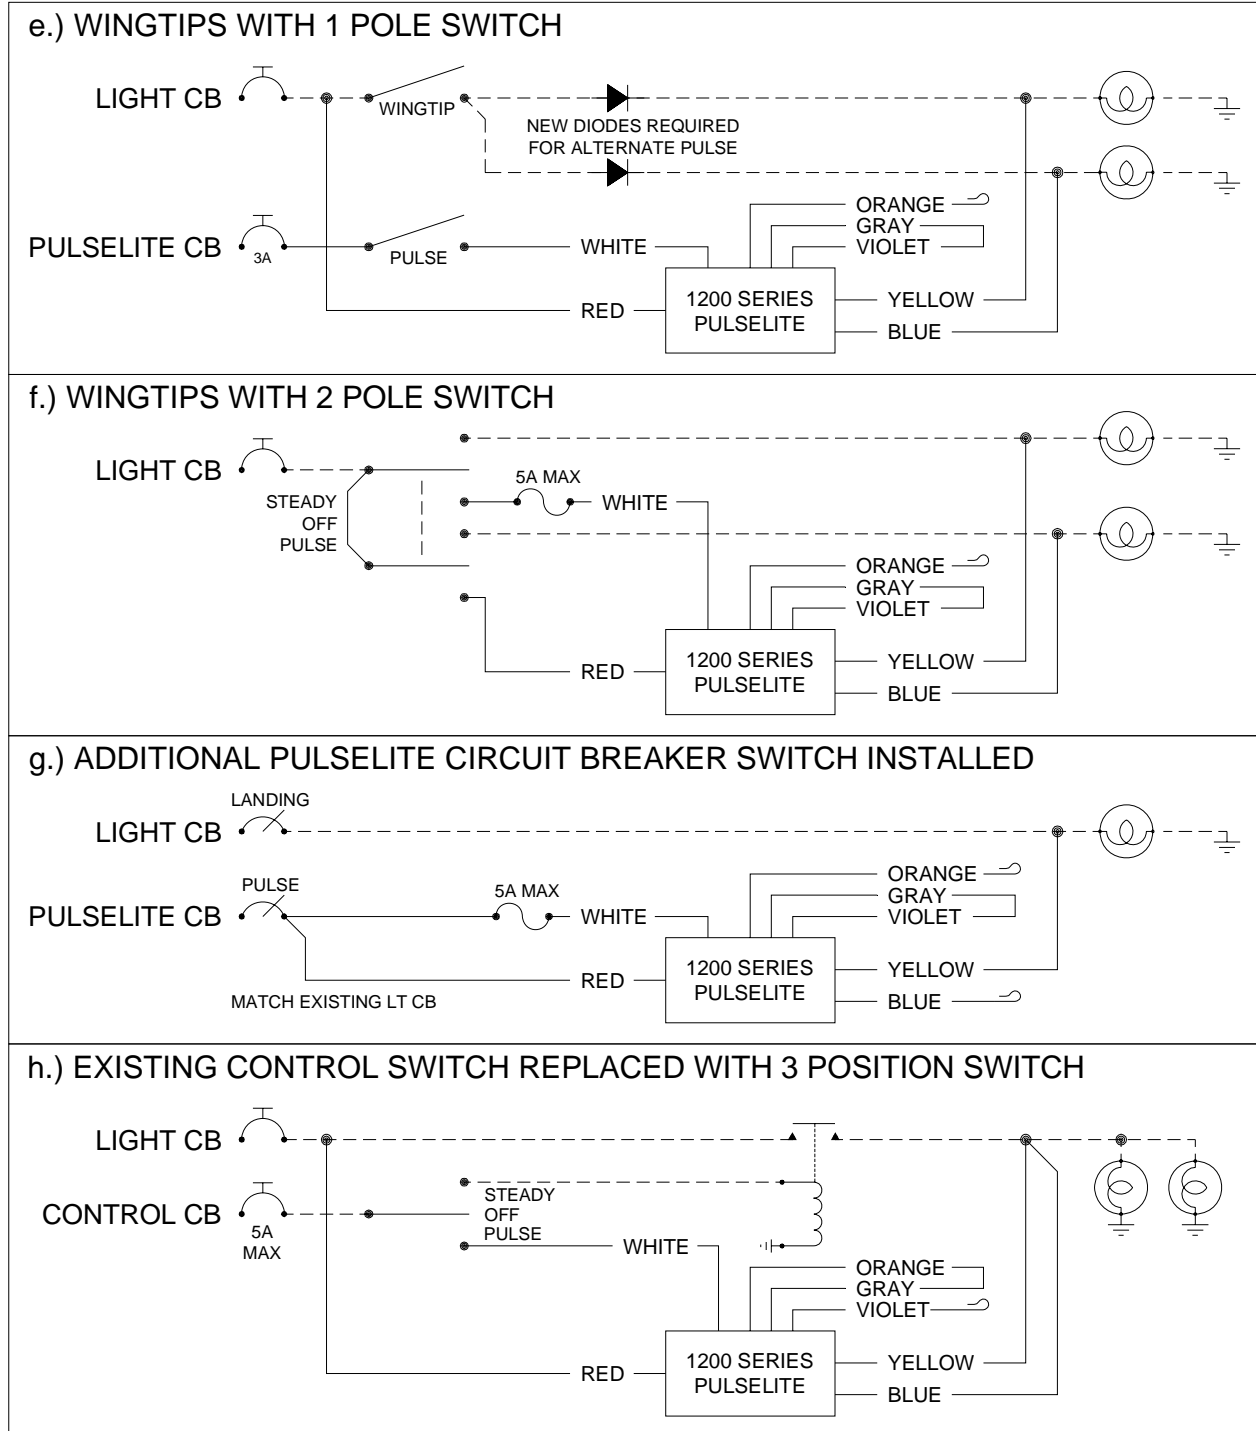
e.) WINGTIPS WITH 1 POLE SWITCH

LIGHT CB

WINGTIP

NEW DIODES REQUIRED
FOR ALTERNATE PULSE

PULSELITE CB

3A

PULSE

WHITE

ORANGE
GRAY
VIOLET

RED

1200 SERIES
PULSELITE

YELLOW
BLUE

f.) WINGTIPS WITH 2 POLE SWITCH

LIGHT CB

STEADY
OFF
PULSE

5A MAX

WHITE

ORANGE
GRAY
VIOLET

RED

1200 SERIES
PULSELITE

YELLOW
BLUE

g.) ADDITIONAL PULSELITE CIRCUIT BREAKER SWITCH INSTALLED

LANDING
LIGHT CB

PULSE
PULSELITE CB

5A MAX

WHITE

ORANGE
GRAY
VIOLET

RED

1200 SERIES
PULSELITE

YELLOW
BLUE

MATCH EXISTING LT CB

h.) EXISTING CONTROL SWITCH REPLACED WITH 3 POSITION SWITCH

LIGHT CB

CONTROL CB

5A
MAX

STEADY
OFF
PULSE

WHITE

ORANGE
GRAY
VIOLET

RED

1200 SERIES
PULSELITE

YELLOW
BLUE